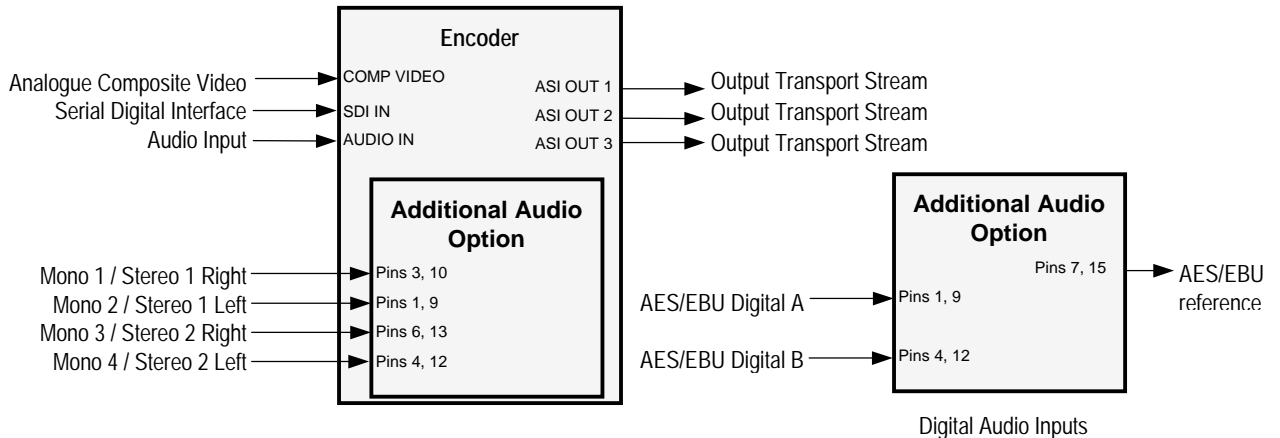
Encoder

Analogue Composite Video
COMP VIDEO
Serial Digital Interface
SDI IN
Audio Input
AUDIO IN

ASI OUT 1
Output Transport Stream
ASI OUT 2
Output Transport Stream
ASI OUT 3
Output Transport Stream

Additional Audio Option

Mono 1 / Stereo 1 Right
Pins 3, 10
Mono 2 / Stereo 1 Left
Pins 1, 9
Mono 3 / Stereo 2 Right
Pins 6, 13
Mono 4 / Stereo 2 Left
Pins 4, 12

Additional Audio Option

Pins 7, 15
AES/EBU reference
AES/EBU Digital A
Pins 1, 9
AES/EBU Digital B
Pins 4, 12

Digital Audio Inputs